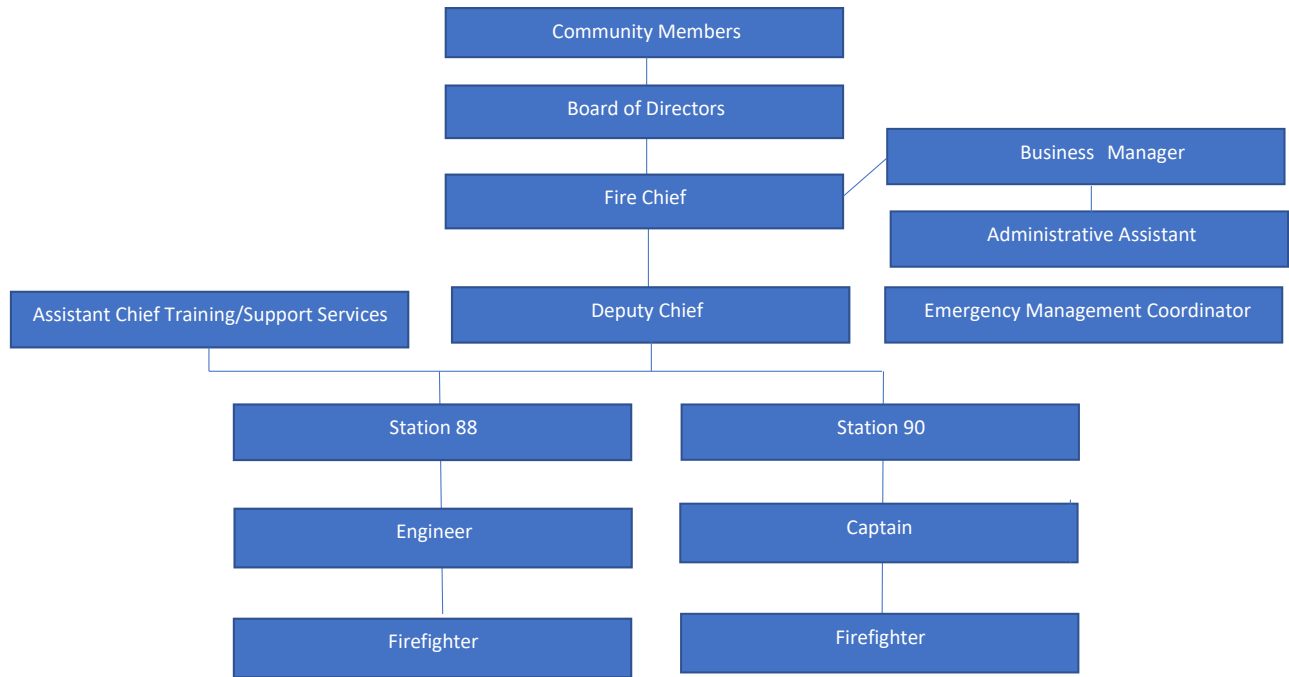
Community Members

Board of Directors

Fire Chief

Business Manager

Administrative Assistant

Assistant Chief Training/Support Services

Deputy Chief

Emergency Management Coordinator

Station 88

Station 90

Engineer

Captain

Firefighter

Firefighter